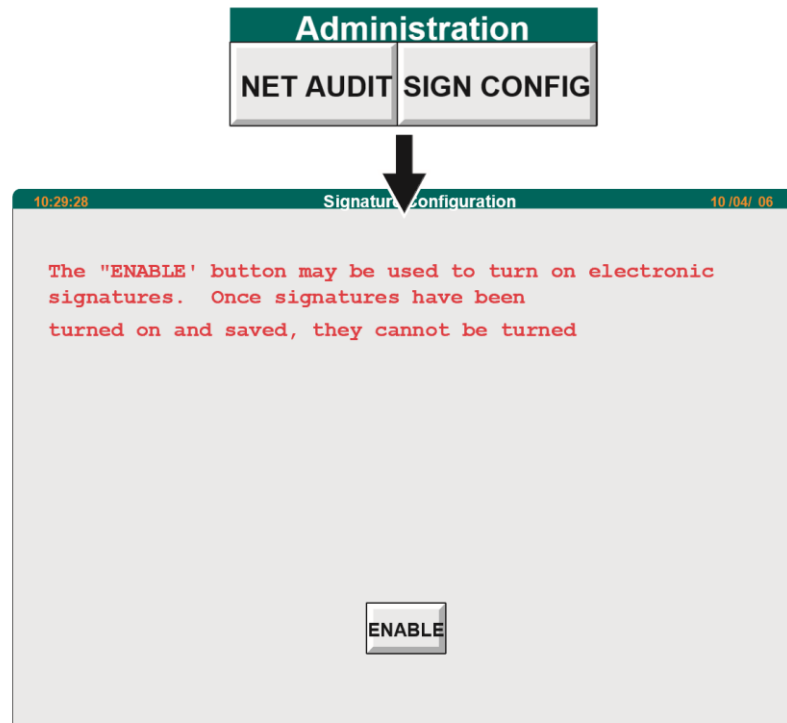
Administration

NET AUDIT

SIGN CONFIG

10:29:28

Signatur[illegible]onfiguration

10 /04/ 06

The "ENABLE' button may be used to turn on electronic signatures. Once signatures have been turned on and saved, they cannot be turned

ENABLE